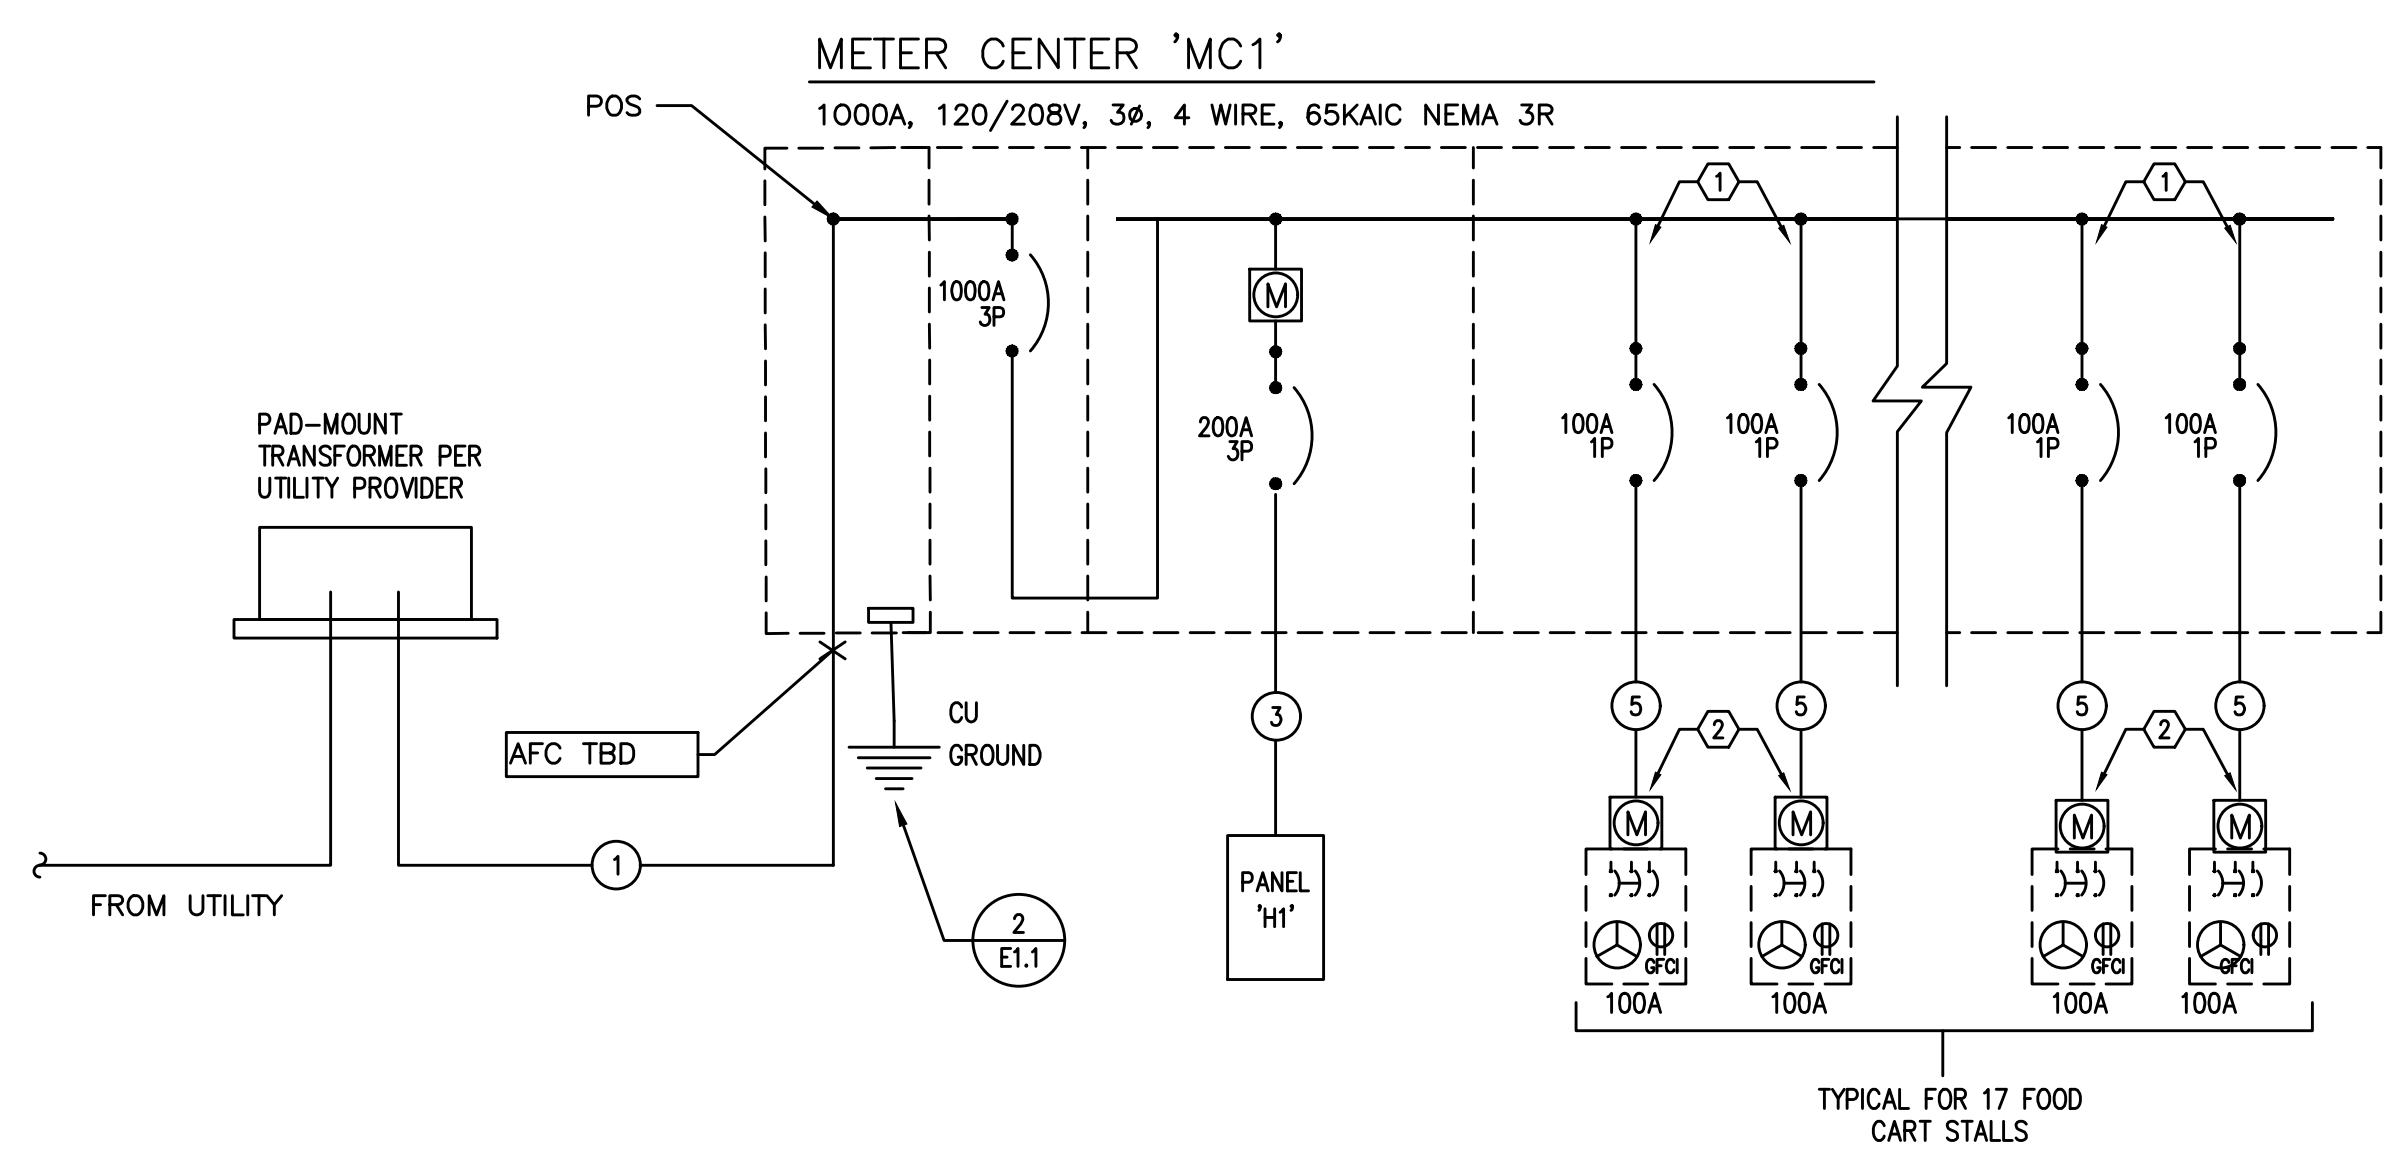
METER CENTER 'MC1'

1000A, 120/208V, 3ø, 4 WIRE, 65KAIC NEMA 3R

POS

1000A 3P

M

200A 3P

1

1

100A 1P

100A 1P

100A 1P

100A 1P

PAD-MOUNT TRANSFORMER PER UTILITY PROVIDER

AFC TBD

CU GROUND

3

5

5

5

5

2

2

M

M

M

M

1

FROM UTILITY

2
E1.1

PANEL 'H1'

GFCI

GFCI

GFCI

GFCI

100A

100A

100A

100A

TYPICAL FOR 17 FOOD CART STALLS